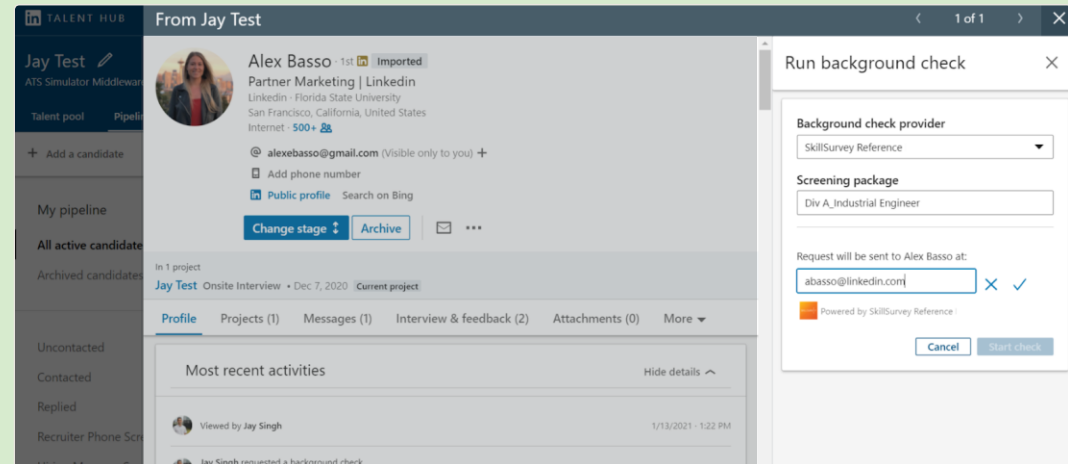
in TALENT HUB

Jay Test
ATS Simulator Middlewar

Talent pool Pipeli

+ Add a candidate

My pipeline

All active candidat

Archived candidates

Uncontacted

Contacted

Replied

Recruiter Phone Scr

From Jay Test

1 of 1

Alex Basso · 1st in Imported
Partner Marketing | Linkedin
Linkedin · Florida State University
San Francisco, California, United States
Internet · 500+

alexebasso@gmail.com (Visible only to you) +
Add phone number
Public profile Search on Bing

Change stage Archive

In 1 project
Jay Test Onsite Interview · Dec 7, 2020 Current project

Profile Projects (1) Messages (1) Interview & feedback (2) Attachments (0) More

Most recent activities Hide details

Viewed by Jay Singh 1/13/2021 · 1:22 PM

Jay Singh requested a background check

Run background check

Background check provider
SkillSurvey Reference

Screening package
Div A_Industrial Engineer

Request will be sent to Alex Basso at:
abasso@linkedin.com

Powered by SkillSurvey Reference

Cancel Start check